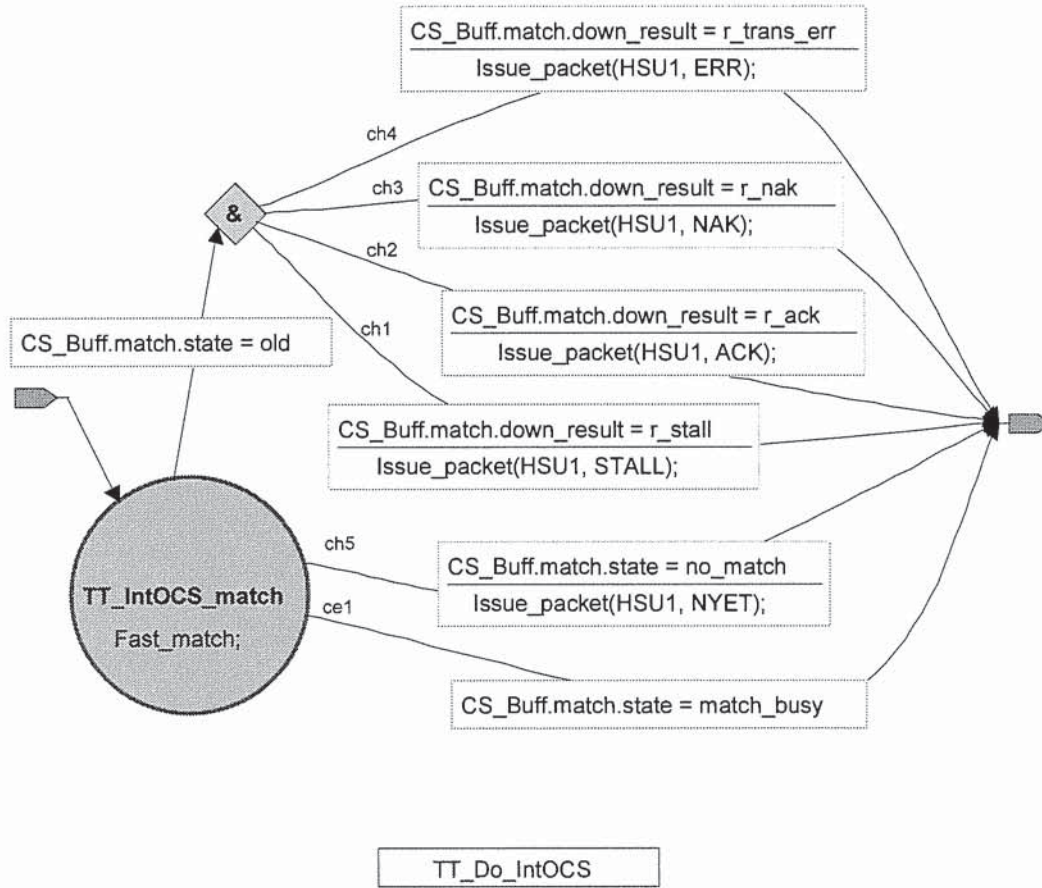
CS_Buff.match.down_result = r_trans_err
Issue_packet(HSU1, ERR);

ch4

ch3

CS_Buff.match.down_result = r_nak
Issue_packet(HSU1, NAK);

&

ch2

CS_Buff.match.down_result = r_ack
Issue_packet(HSU1, ACK);

ch1

CS_Buff.match.state = old

CS_Buff.match.down_result = r_stall
Issue_packet(HSU1, STALL);

ch5

CS_Buff.match.state = no_match
Issue_packet(HSU1, NYET);

TT_IntOCS_match
Fast_match;

ce1

CS_Buff.match.state = match_busy

TT_Do_IntOCS